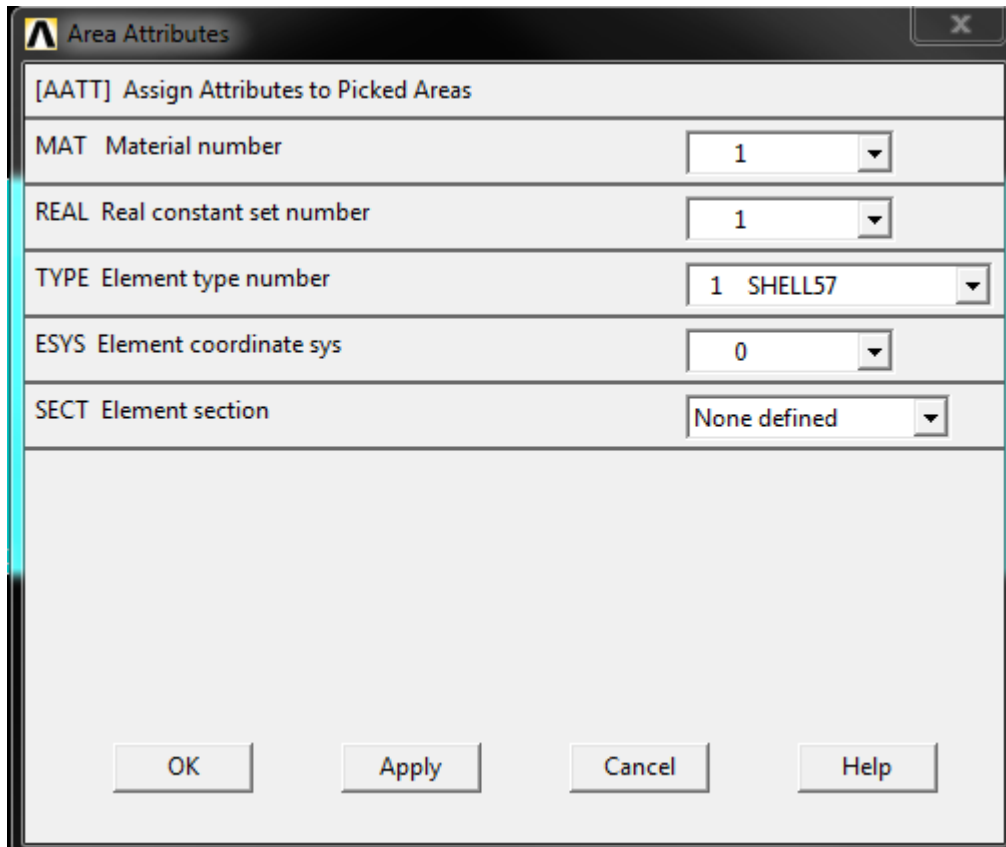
Area Attributes

[AATT] Assign Attributes to Picked Areas

MAT Material number 1

REAL Real constant set number 1

TYPE Element type number 1 SHELL57

ESYS Element coordinate sys 0

SECT Element section None defined

OK Apply Cancel Help